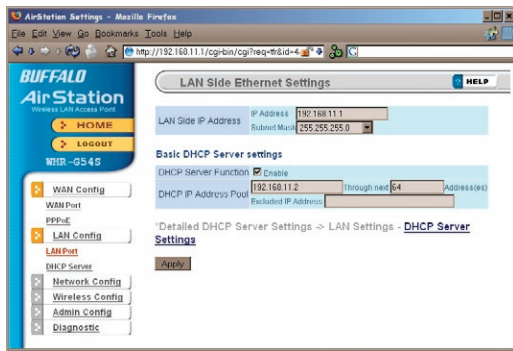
AirStation Settings - Mozilla Firefox

File Edit View Go Bookmarks Tools Help

http://192.168.11.1/cgi-bin/cgi?req=fr&id=4

BUFFALO
AirStation
Wireless LAN Access Point

HOME
LOGOUT
WHR-G54S

WAN Config
WAN Port
PPPoE
LAN Config
LAN Port
DHCP Server
Network Config
Wireless Config
Admin Config
Diagnostic

LAN Side Ethernet Settings

HELP

| LAN Side IP Address | IP Address 192.168.11.1 |
|---|---|
| | Subnet Mask 255.255.255.0 |

Basic DHCP Server settings

| DHCP Server Function | Enable |
|---|---|
| DHCP IP Address Pool | 192.168.11.2 Through next 64 Address(es) |
| | Excluded IP Address |

*Detailed DHCP Server Settings -> LAN Settings - DHCP Server Settings

Apply